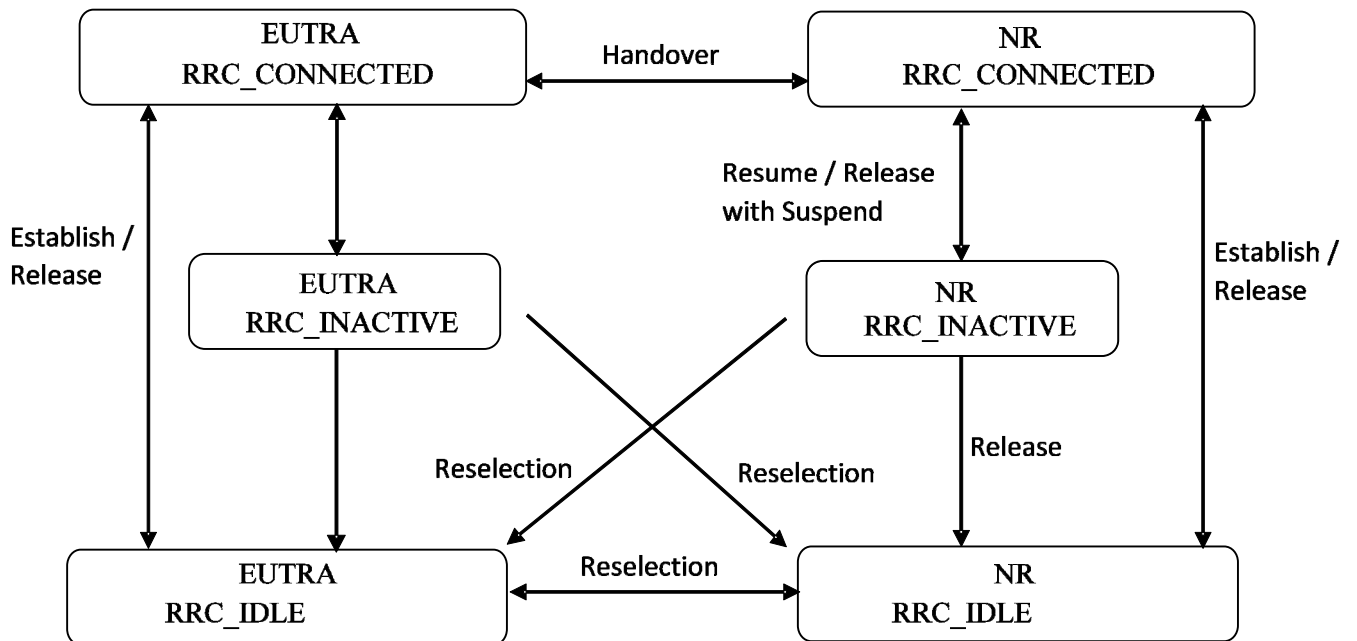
EUTRA
RRC_CONNECTED

Handover

NR
RRC_CONNECTED

Resume / Release with Suspend

Establish / Release

EUTRA
RRC_INACTIVE

NR
RRC_INACTIVE

Establish / Release

Release

Reselection

Reselection

EUTRA
RRC_IDLE

Reselection

NR
RRC_IDLE